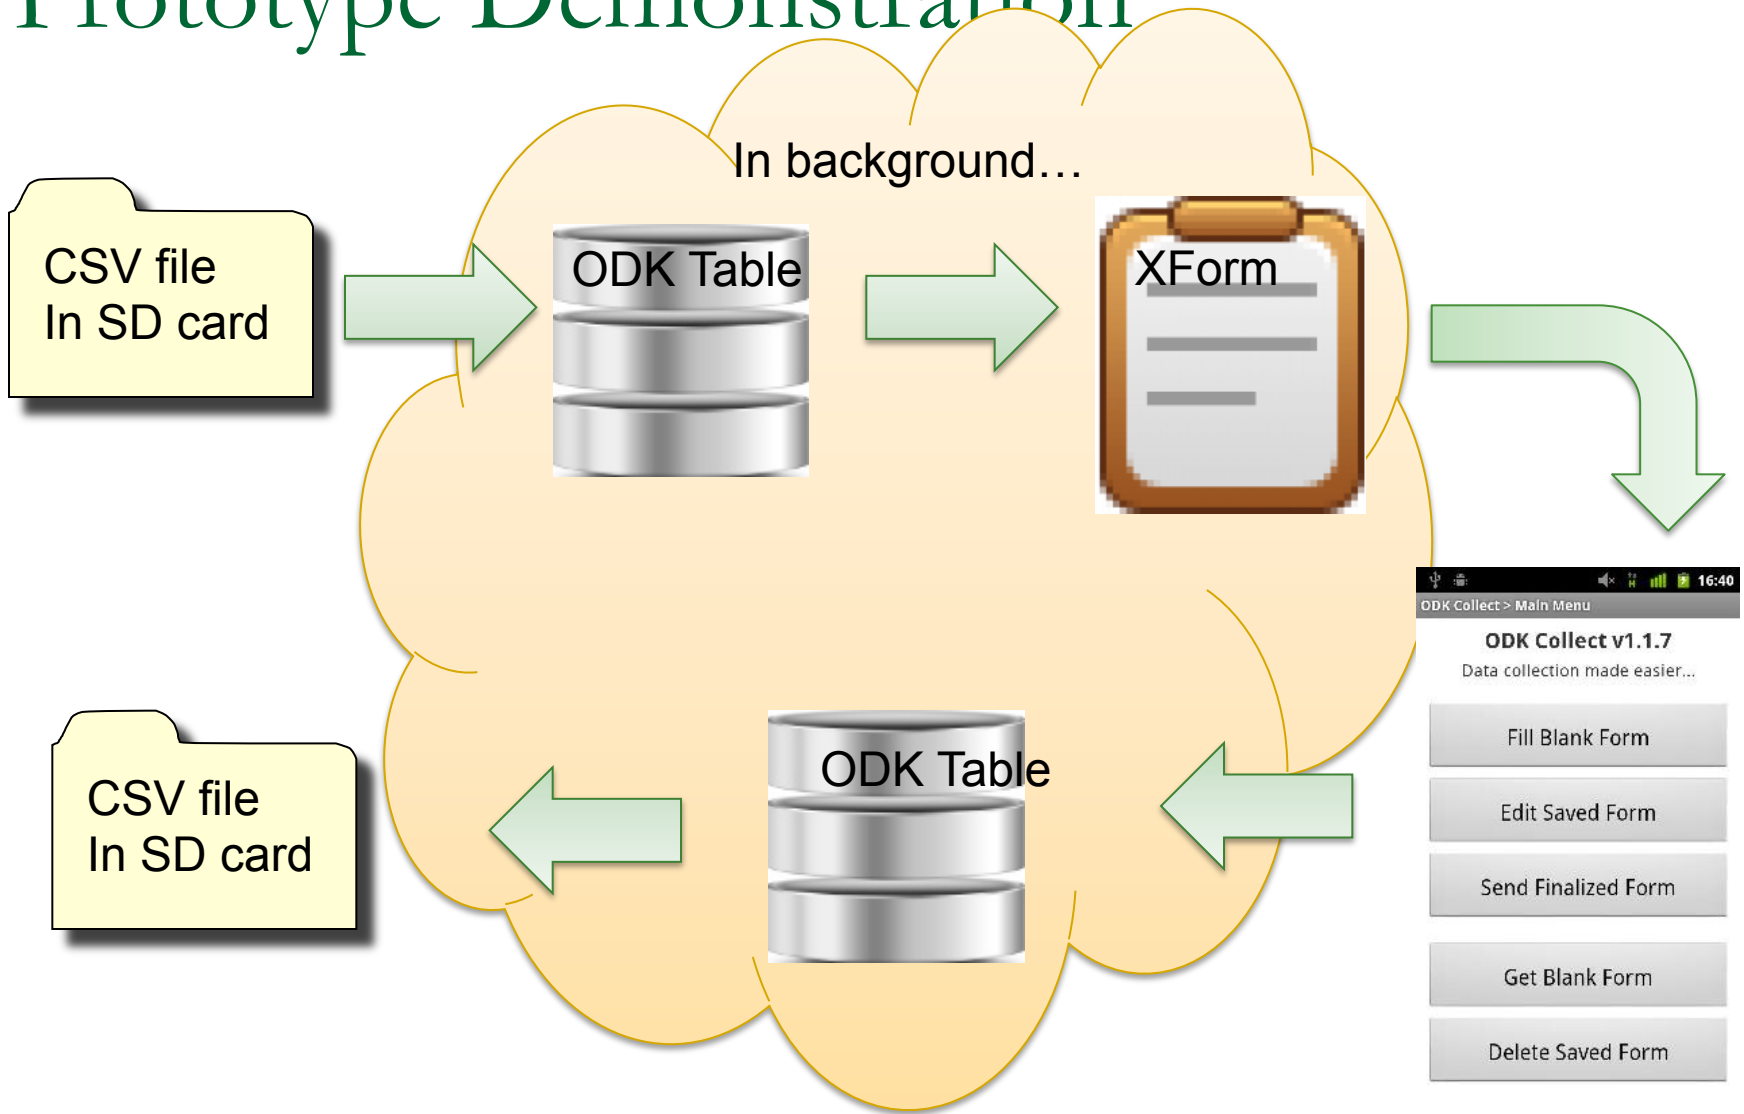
Prototype Demonstration

In background…

CSV file
In SD card

ODK Table

XForm

16:40

ODK Collect > Main Menu

ODK Collect v1.1.7

Data collection made easier...

Fill Blank Form

Edit Saved Form

Send Finalized Form

Get Blank Form

Delete Saved Form

CSV file
In SD card

ODK Table